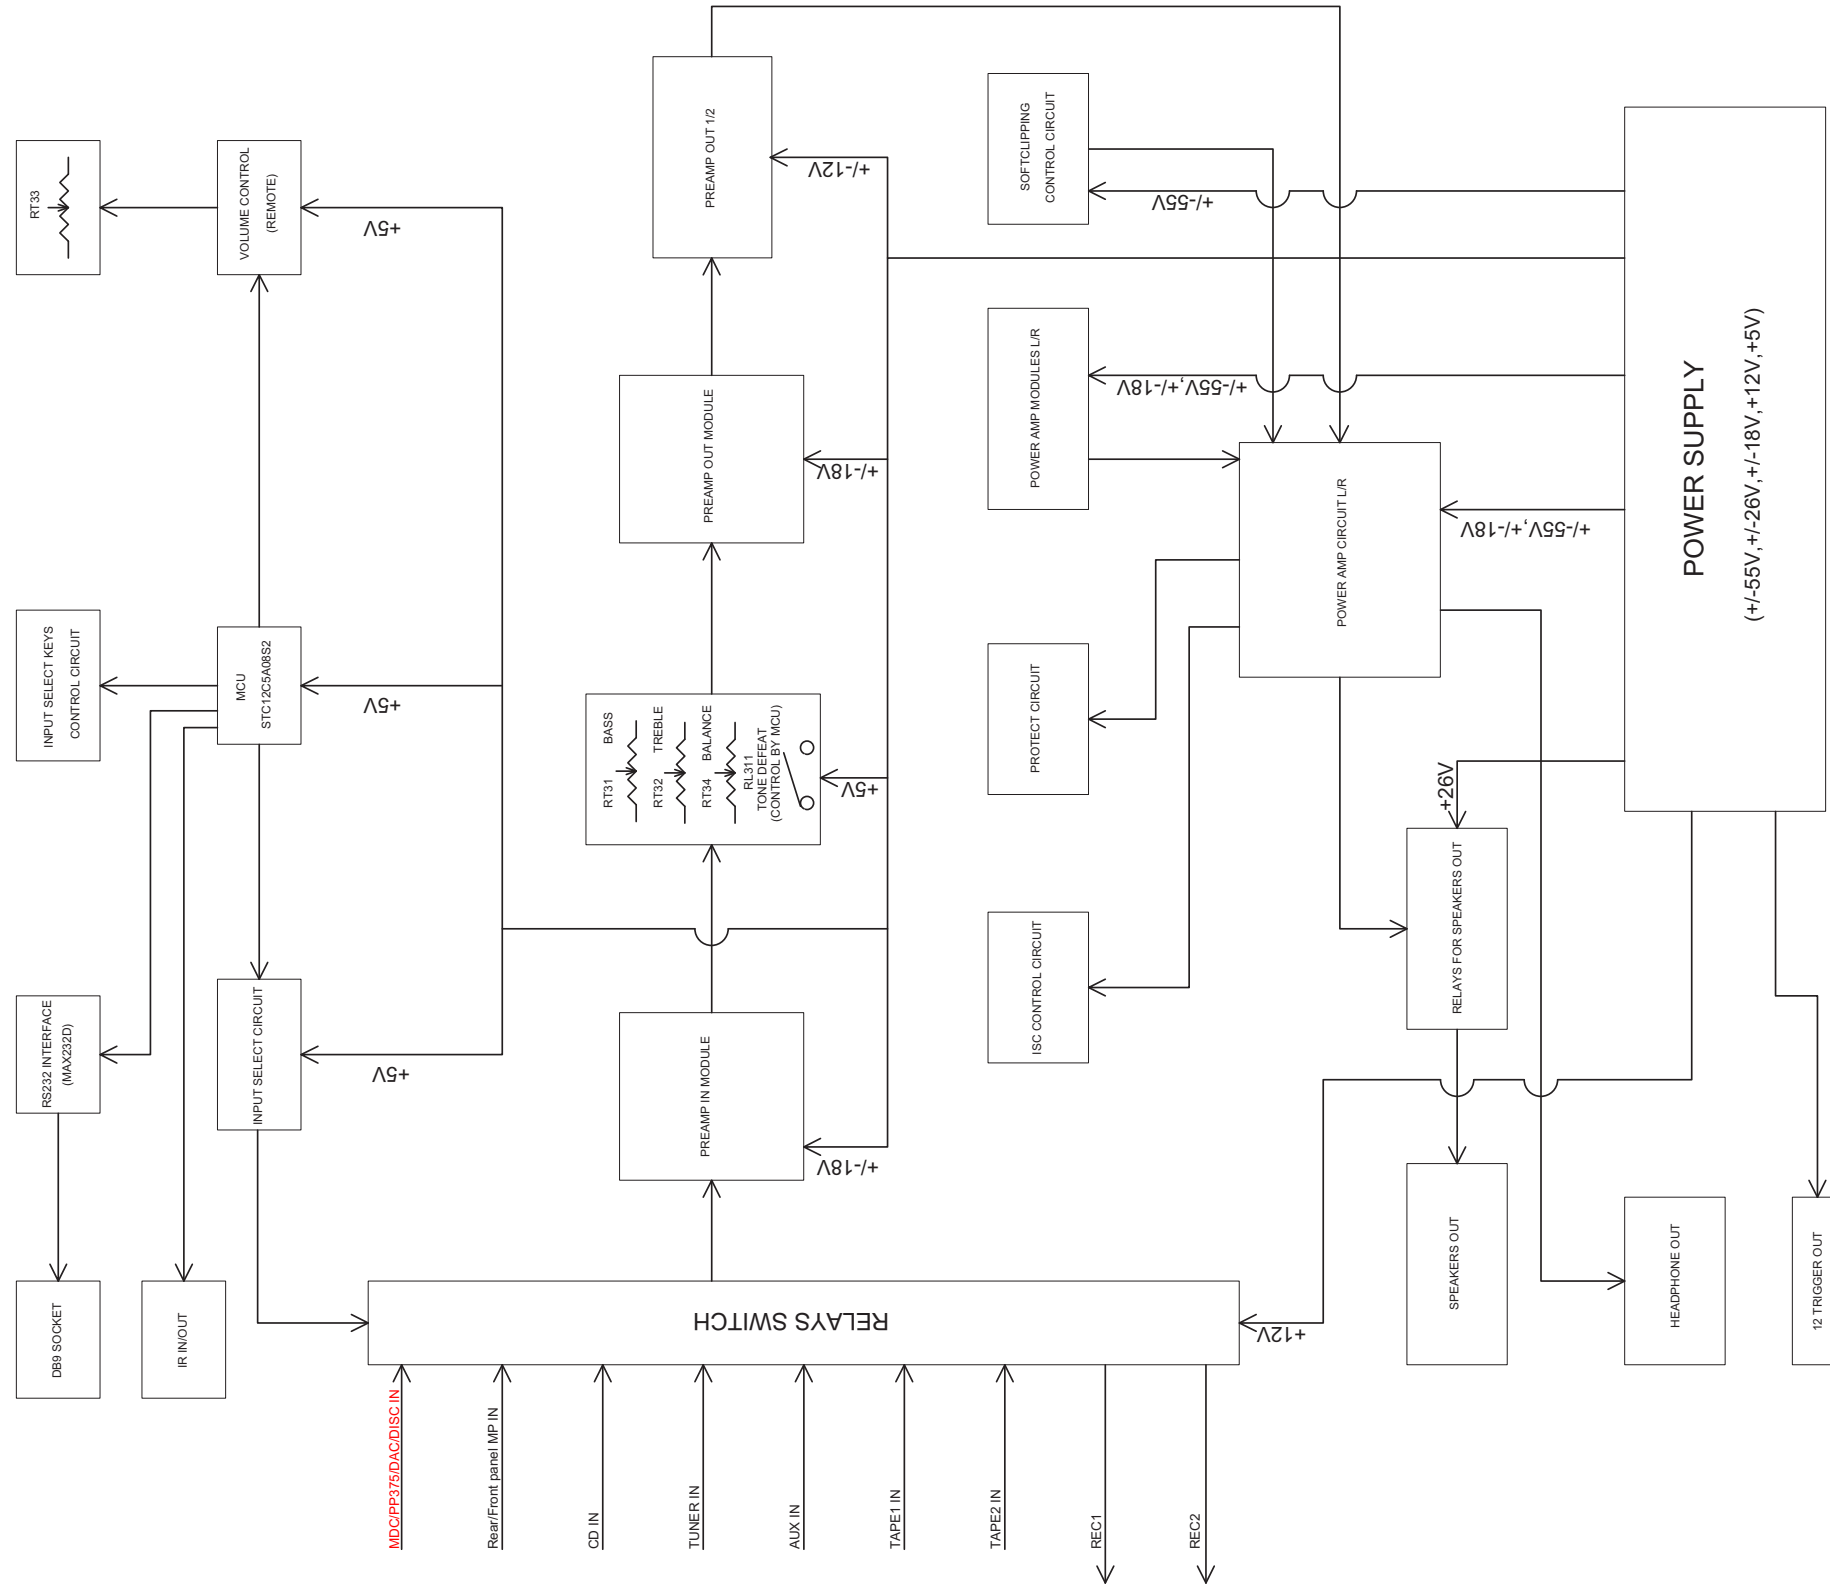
RT33

VOLUME CONTROL (REMOTE)

+5V

PREAMP OUT 1/2

+/-12V

SOFTCLIPPING CONTROL CIRCUIT

+/-55V

POWER SUPPLY

(+/-55V,+/-26V,+/-18V,+12V,+5V)

POWER AMP MODULES L/R

+/-55V,+/-18V

PREAMP OUT MODULE

+/-18V

POWER AMP CIRCUIT L/R

+/-55V,+/-18V

INPUT SELECT KEYS CONTROL CIRCUIT

MCU STC12C5A08S2

+5V

BASS

TREBLE

BALANCE

RT31

RT32

RT34

RL311 TONE DEFEAT (CONTROL BY MCU)

+5V

PROTECT CIRCUIT

+26V

RELAYS FOR SPEAKERS OUT

ISC CONTROL CIRCUIT

RS232 INTERFACE (MAX232D)

INPUT SELECT CIRCUIT

+5V

PREAMP IN MODULE

+/-18V

SPEAKERS OUT

HEADPHONE OUT

12 TRIGGER OUT

DB9 SOCKET

IR IN/OUT

RELAYS SWITCH

+12V

MDC/PP375/DAC/DISC IN

Rear/Front panel MP IN

CD IN

TUNER IN

AUX IN

TAPE1 IN

TAPE2 IN

REC1

REC2